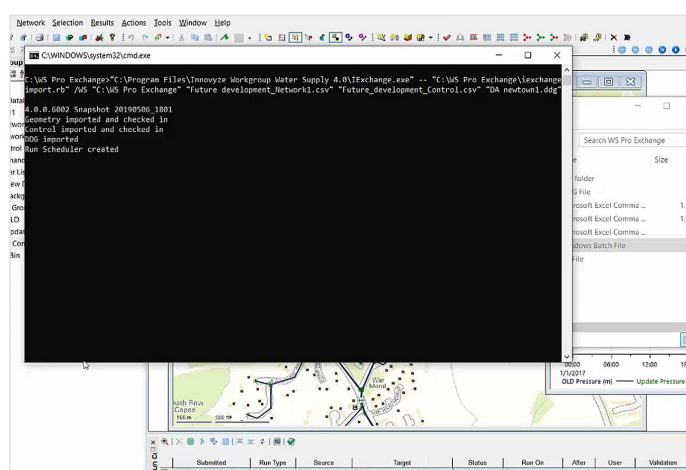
Network Selection Results Actions Tools Window Help

C:\WINDOWS\system32\cmd.exe

C:\WS Pro Exchange>"C:\Program Files\Innovyze Workgroup Water Supply 4.0\IExchange.exe" -- "C:\WS Pro Exchange\iexchange import.rb" /WS "C:\WS Pro Exchange" "Future development_Network1.csv" "Future_development_Control.csv" "DA newtown1.ddg"

4.0.0.6002 Snapshot 20190506_1801
Geometry imported and checked in
Control imported and checked in
DDG imported
Run Scheduler created

Search WS Pro Exchange

Size

folder
G File
rosoft Excel Comma ...
rosoft Excel Comma ...
rosoft Excel Comma ...
dows Batch File
File

00:00 06:00 12:00
1/1/2017
OLD Pressure (m) Update Pressure

Submitted | Run Type | Source | Target | Status | Run On | After | User | Validation